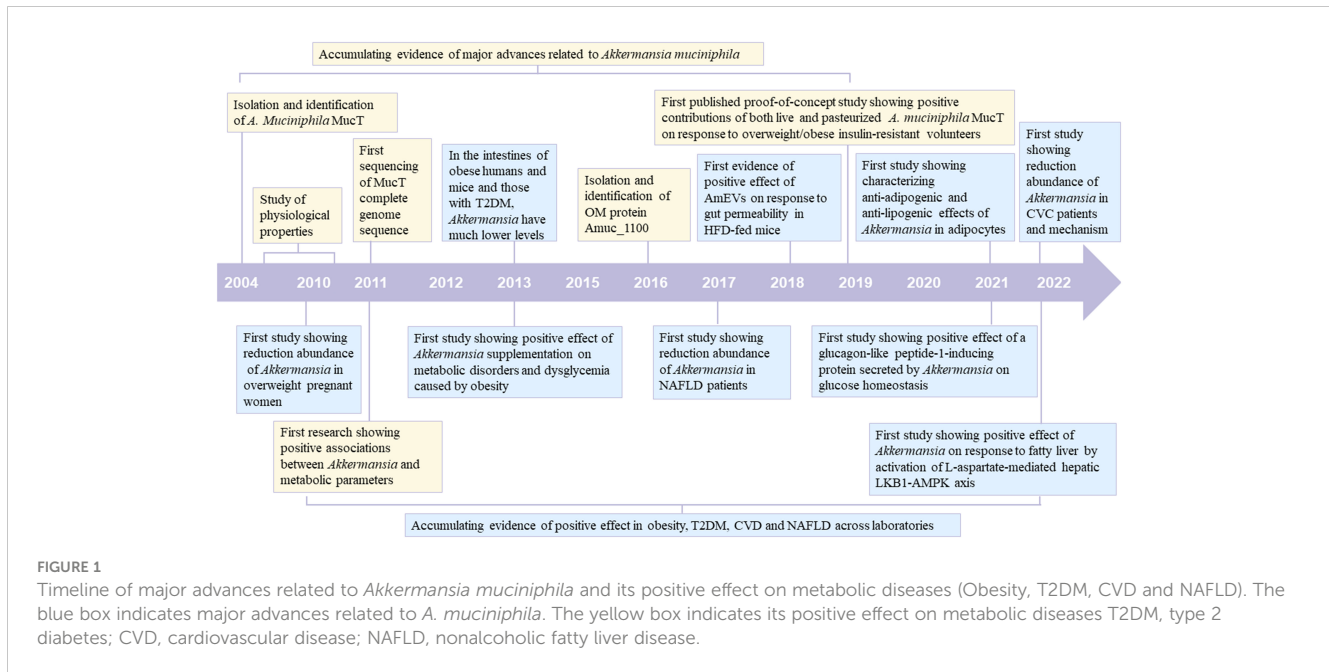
Accumulating evidence of major advances related to *Akkermansia muciniphila*

Isolation and identification of *A. Muciniphila* MucT

Study of physiological properties

First sequencing of MucT complete genome sequence

In the intestines of obese humans and mice and those with T2DM, *Akkermansia* have much lower levels

Isolation and identification of OM protein Amuc_1100

First published proof-of-concept study showing positive contributions of both live and pasteurized *A. muciniphila* MucT on response to overweight/obese insulin-resistant volunteers

First evidence of positive effect of AmEVs on response to gut permeability in HFD-fed mice

First study showing characterizing anti-adipogenic and anti-lipogenic effects of *Akkermansia* in adipocytes

First study showing reduction abundance of *Akkermansia* in CVC patients and mechanism

2004 2010 2011 2012 2013 2015 2016 2017 2018 2019 2020 2021 2022

First study showing reduction abundance of *Akkermansia* in overweight pregnant women

First study showing positive effect of *Akkermansia* supplementation on metabolic disorders and dysglycemia caused by obesity

First study showing reduction abundance of *Akkermansia* in NAFLD patients

First study showing positive effect of a glucagon-like peptide-1-inducing protein secreted by *Akkermansia* on glucose homeostasis

First research showing positive associations between *Akkermansia* and metabolic parameters

First study showing positive effect of *Akkermansia* on response to fatty liver by activation of L-aspartate-mediated hepatic LKB1-AMPK axis

Accumulating evidence of positive effect in obesity, T2DM, CVD and NAFLD across laboratories

FIGURE 1
Timeline of major advances related to *Akkermansia muciniphila* and its positive effect on metabolic diseases (Obesity, T2DM, CVD and NAFLD). The blue box indicates major advances related to *A. muciniphila*. The yellow box indicates its positive effect on metabolic diseases T2DM, type 2 diabetes; CVD, cardiovascular disease; NAFLD, nonalcoholic fatty liver disease.